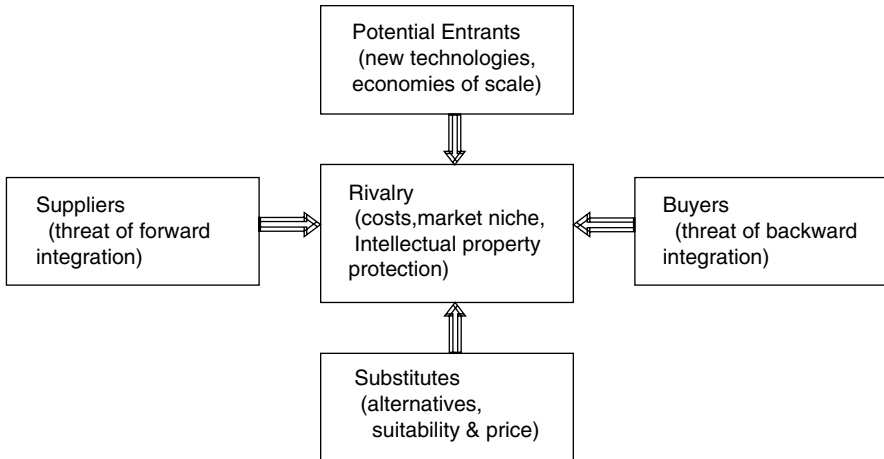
Potential Entrants
(new technologies, economies of scale)

Suppliers
(threat of forward integration)

Rivalry
(costs,market niche, Intellectual property protection)

Buyers
(threat of backward integration)

Substitutes
(alternatives, suitability & price)